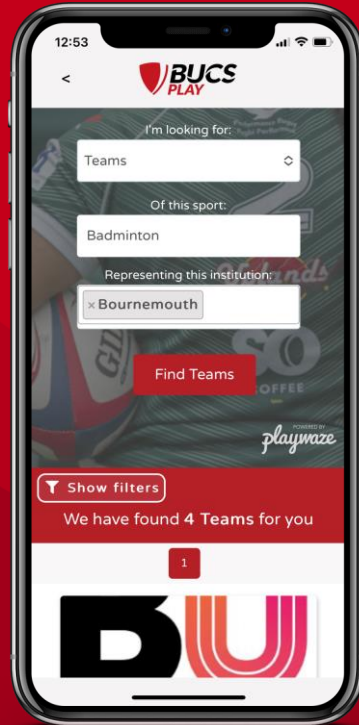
12:53

<

BUCS PLAY

I'm looking for:

Teams

Of this sport:

Badminton

Representing this institution:

× Bournemouth

Find Teams

POWERED BY playwaze

Show filters

We have found **4 Teams** for you

1

BU